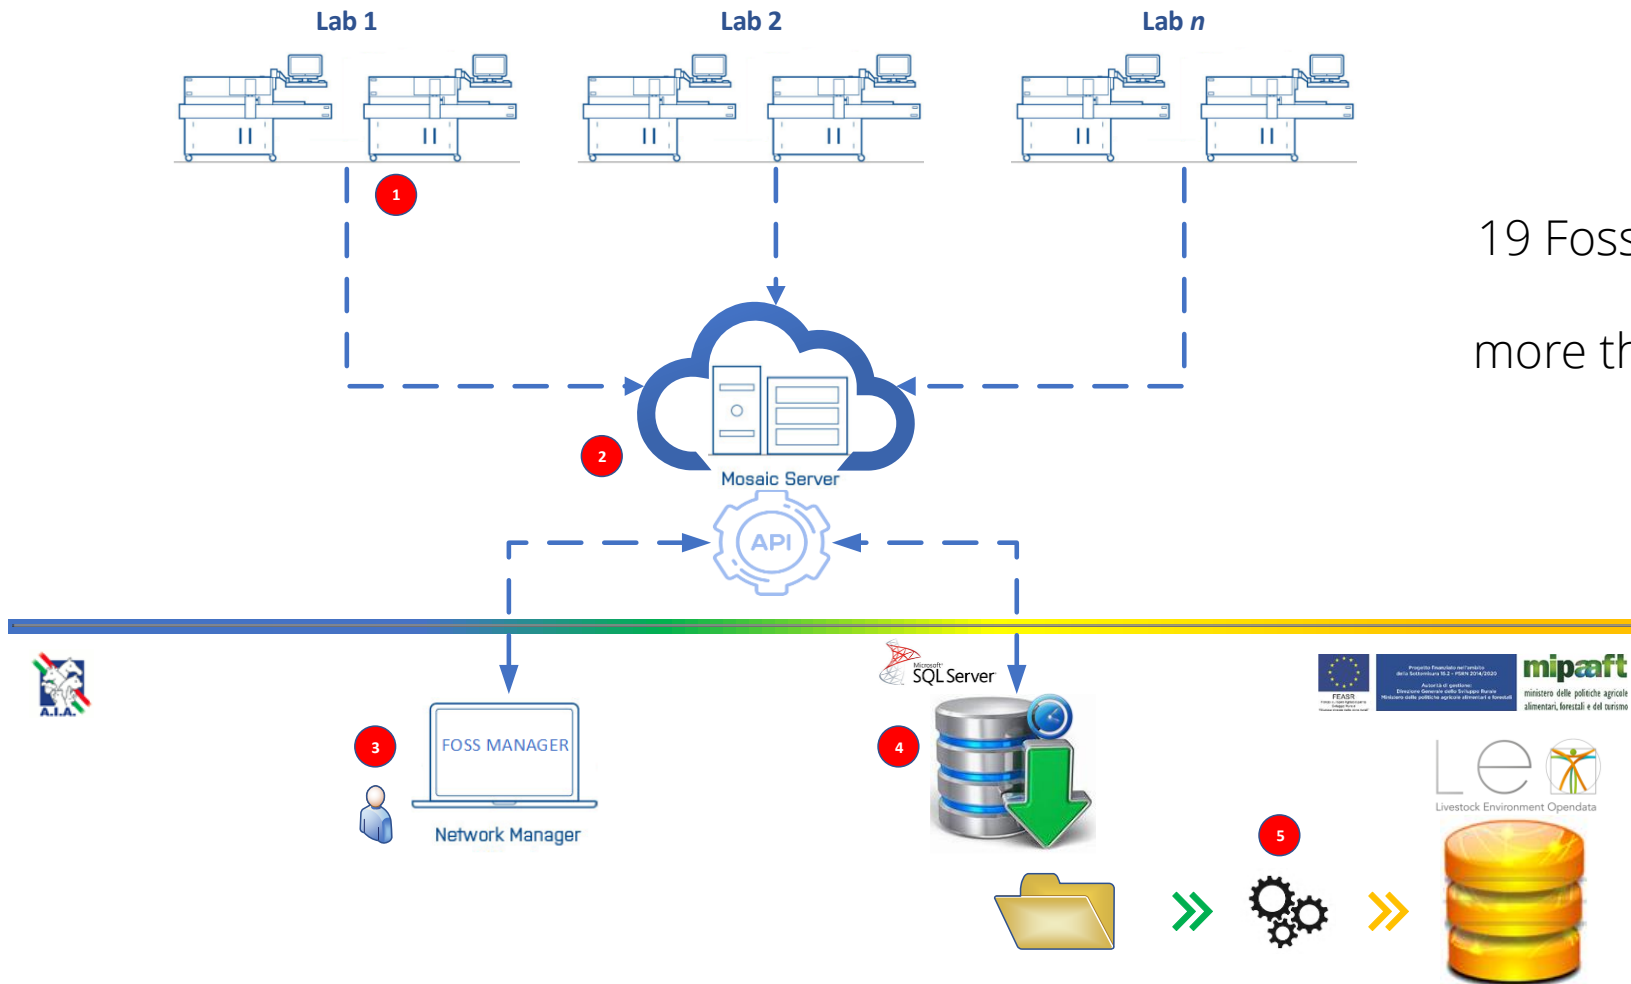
Lab 1

Lab 2

Lab *n*

1

19 Foss

more th

2

Mosaic Server

API

A.I.A.

3

FOSS MANAGER

Network Manager

Microsoft SQL Server

4

FEASR

mipaaft
ministero delle politiche agricole alimentari, forestali e del turismo

Le

Livestock Environment Opendata

5